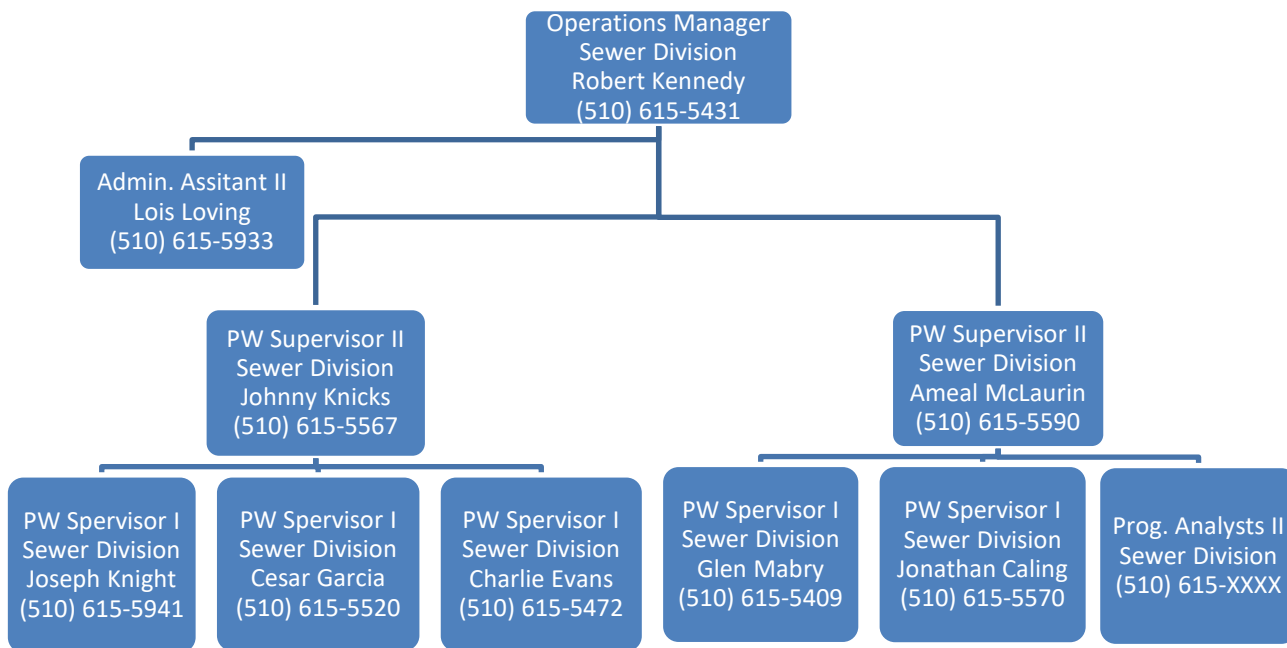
Operations Manager
Sewer Division
Robert Kennedy
(510) 615-5431

Admin. Assitant II
Lois Loving
(510) 615-5933

PW Supervisor II
Sewer Division
Johnny Knicks
(510) 615-5567

PW Supervisor II
Sewer Division
Ameal McLaurin
(510) 615-5590

PW Spervisor I
Sewer Division
Joseph Knight
(510) 615-5941

PW Spervisor I
Sewer Division
Cesar Garcia
(510) 615-5520

PW Spervisor I
Sewer Division
Charlie Evans
(510) 615-5472

PW Spervisor I
Sewer Division
Glen Mabry
(510) 615-5409

PW Spervisor I
Sewer Division
Jonathan Caling
(510) 615-5570

Prog. Analysts II
Sewer Division
(510) 615-XXXX